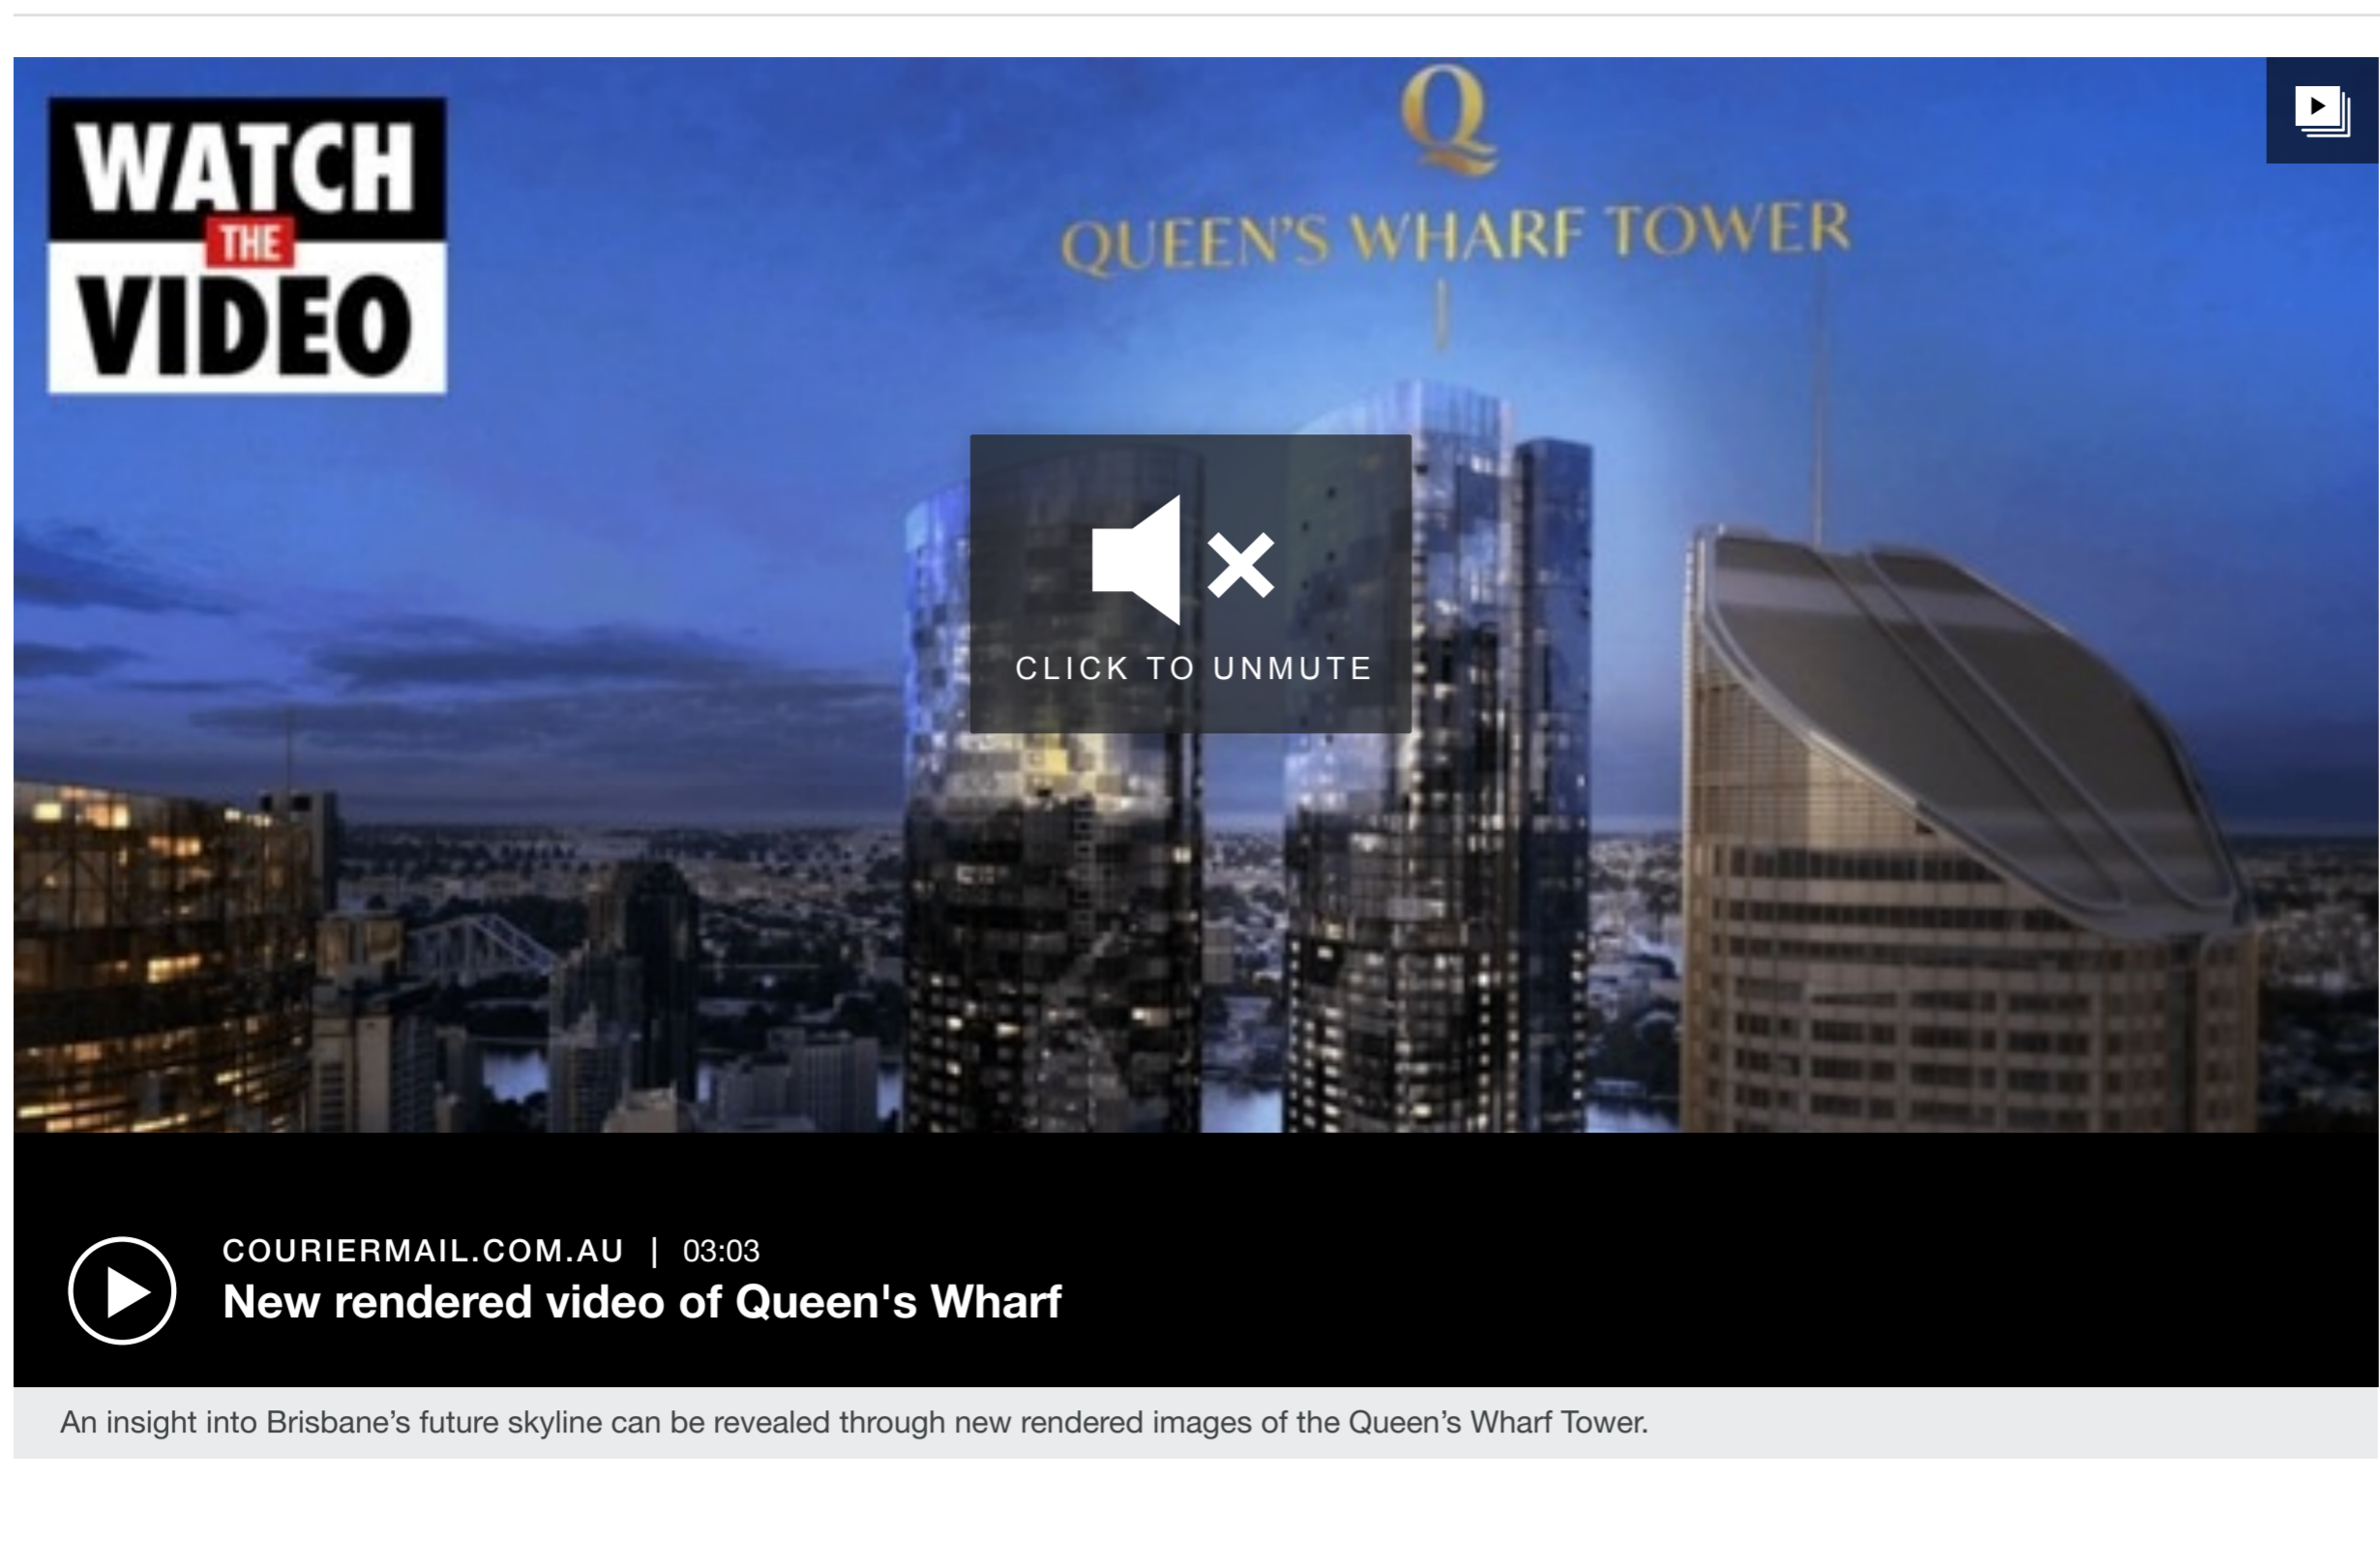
WATCH THE VIDEO

Q
QUEEN'S WHARF TOWER

CLICK TO UNMUTE

COURIERMAIL.COM.AU | 03:03
New rendered video of Queen's Wharf

An insight into Brisbane's future skyline can be revealed through new rendered images of the Queen's Wharf Tower.